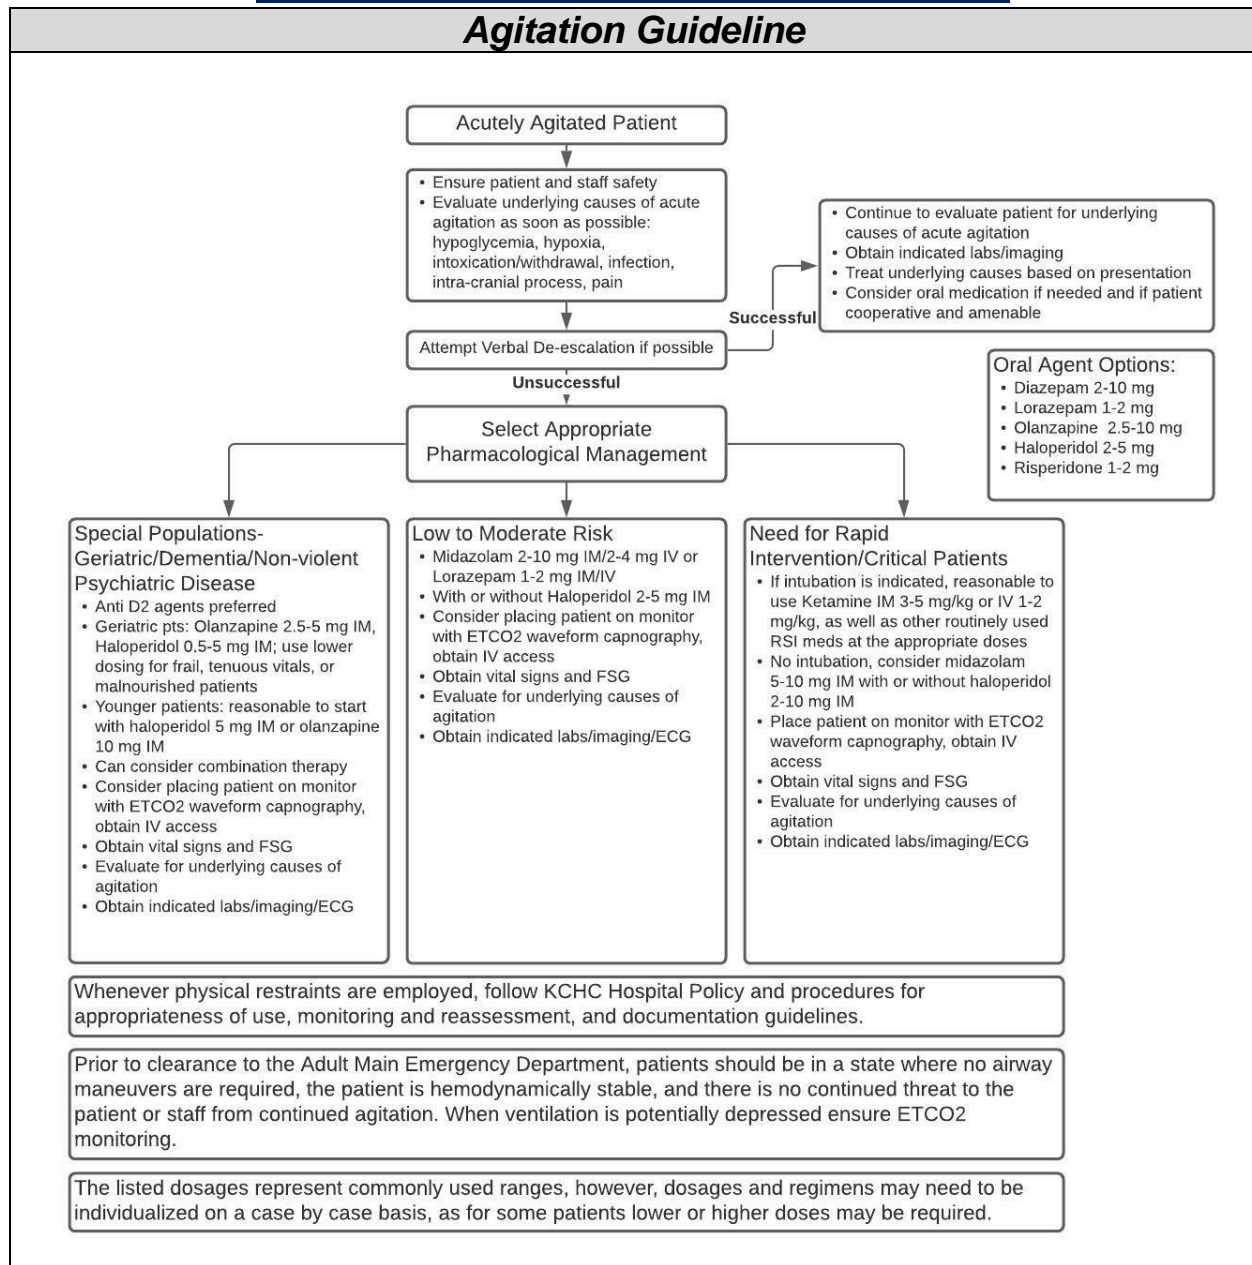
Agitation Guideline

Acutely Agitated Patient

- Ensure patient and staff safety
- Evaluate underlying causes of acute agitation as soon as possible: hypoglycemia, hypoxia, intoxication/withdrawal, infection, intra-cranial process, pain

Attempt Verbal De-escalation if possible

Successful

- Continue to evaluate patient for underlying causes of acute agitation
- Obtain indicated labs/imaging
- Treat underlying causes based on presentation
- Consider oral medication if needed and if patient cooperative and amenable

Oral Agent Options:
- Diazepam 2-10 mg
- Lorazepam 1-2 mg
- Olanzapine 2.5-10 mg
- Haloperidol 2-5 mg
- Risperidone 1-2 mg

Unsuccessful

Select Appropriate Pharmacological Management

Special Populations- Geriatric/Dementia/Non-violent Psychiatric Disease
- Anti D2 agents preferred
- Geriatric pts: Olanzapine 2.5-5 mg IM, Haloperidol 0.5-5 mg IM; use lower dosing for frail, tenuous vitals, or malnourished patients
- Younger patients: reasonable to start with haloperidol 5 mg IM or olanzapine 10 mg IM
- Can consider combination therapy
- Consider placing patient on monitor with ETCO2 waveform capnography, obtain IV access
- Obtain vital signs and FSG
- Evaluate for underlying causes of agitation
- Obtain indicated labs/imaging/ECG

Low to Moderate Risk
- Midazolam 2-10 mg IM/2-4 mg IV or Lorazepam 1-2 mg IM/IV
- With or without Haloperidol 2-5 mg IM
- Consider placing patient on monitor with ETCO2 waveform capnography, obtain IV access
- Obtain vital signs and FSG
- Evaluate for underlying causes of agitation
- Obtain indicated labs/imaging/ECG

Need for Rapid Intervention/Critical Patients
- If intubation is indicated, reasonable to use Ketamine IM 3-5 mg/kg or IV 1-2 mg/kg, as well as other routinely used RSI meds at the appropriate doses
- No intubation, consider midazolam 5-10 mg IM with or without haloperidol 2-10 mg IM
- Place patient on monitor with ETCO2 waveform capnography, obtain IV access
- Obtain vital signs and FSG
- Evaluate for underlying causes of agitation
- Obtain indicated labs/imaging/ECG

Whenever physical restraints are employed, follow KCHC Hospital Policy and procedures for appropriateness of use, monitoring and reassessment, and documentation guidelines.

Prior to clearance to the Adult Main Emergency Department, patients should be in a state where no airway maneuvers are required, the patient is hemodynamically stable, and there is no continued threat to the patient or staff from continued agitation. When ventilation is potentially depressed ensure ETCO2 monitoring.

The listed dosages represent commonly used ranges, however, dosages and regimens may need to be individualized on a case by case basis, as for some patients lower or higher doses may be required.